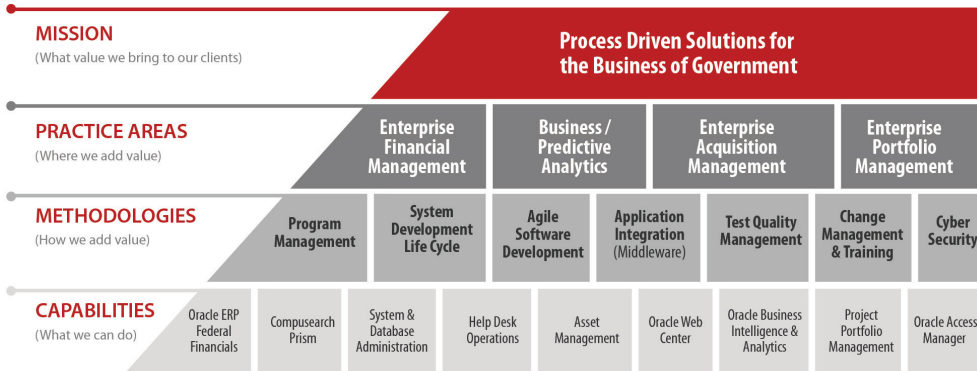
MISSION
(What value we bring to our clients)

Process Driven Solutions for the Business of Government

PRACTICE AREAS
(Where we add value)

Enterprise Financial Management

Business / Predictive Analytics

Enterprise Acquisition Management

Enterprise Portfolio Management

METHODOLOGIES
(How we add value)

Program Management

System Development Life Cycle

Agile Software Development

Application Integration (Middleware)

Test Quality Management

Change Management & Training

Cyber Security

CAPABILITIES
(What we can do)

Oracle ERP Federal Financials

Compusearch Prism

System & Database Administration

Help Desk Operations

Asset Management

Oracle Web Center

Oracle Business Intelligence & Analytics

Project Portfolio Management

Oracle Access Manager